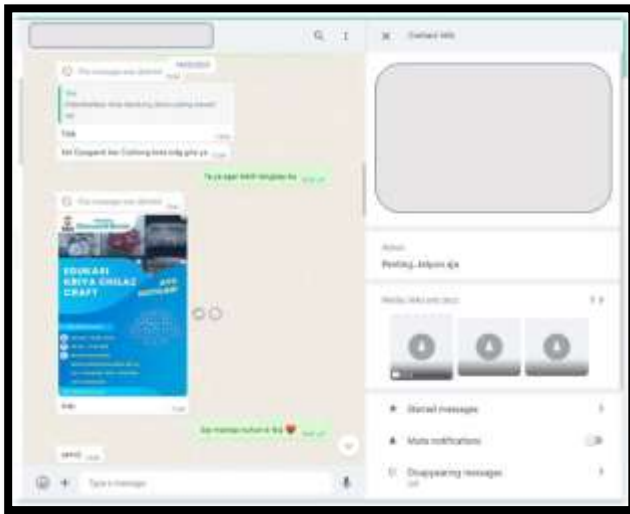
Contact info

This message was deleted

Tidak

Iya

This message was deleted

EDUKASI KRIYA CHILAZ CRAFT

About

Penting, Jalyan aja

Media, links and docs

Starred messages

Mute notifications

Disappearing messages

Type a message